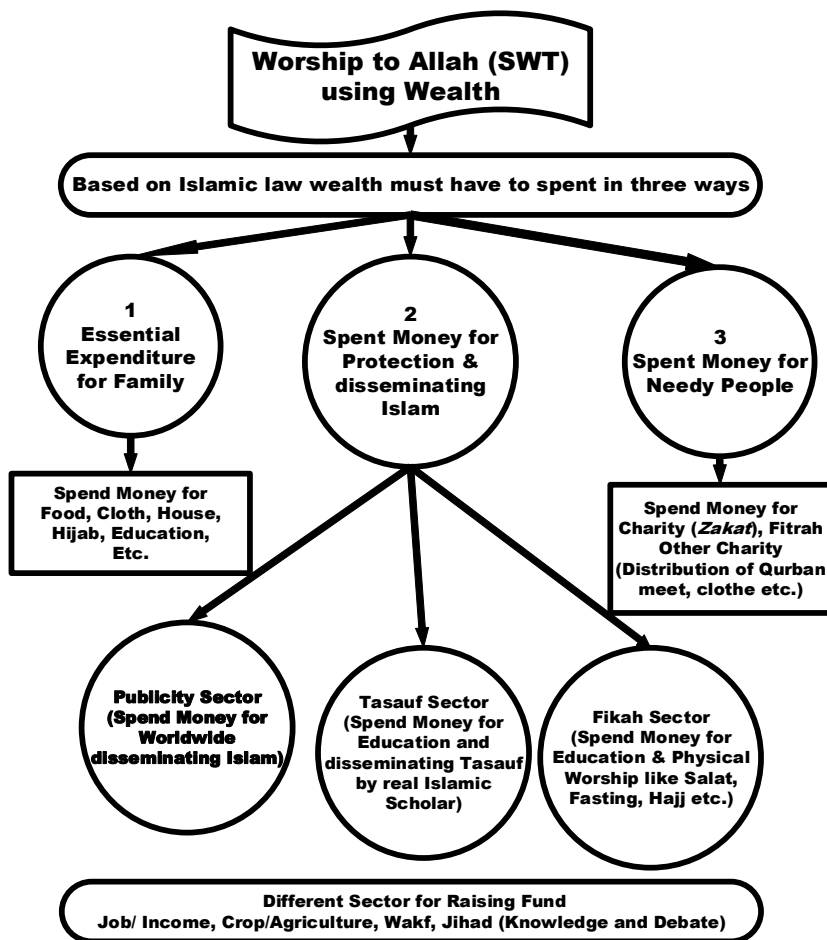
Worship to Allah (SWT) using Wealth

Based on Islamic law wealth must have to spent in three ways

1 Essential Expenditure for Family

2 Spent Money for Protection & disseminating Islam

3 Spent Money for Needy People

Spend Money for Food, Cloth, House, Hijab, Education, Etc.

Spend Money for Charity (*Zakat*), Fitrah Other Charity (Distribution of Qurban meet, clothe etc.)

Publicity Sector (Spend Money for Worldwide disseminating Islam)

Tasauf Sector (Spend Money for Education and disseminating Tasauf by real Islamic Scholar)

Fikah Sector (Spend Money for Education & Physical Worship like Salat, Fasting, Hajj etc.)

Different Sector for Raising Fund
Job/ Income, Crop/Agriculture, Wakf, Jihad (Knowledge and Debate)